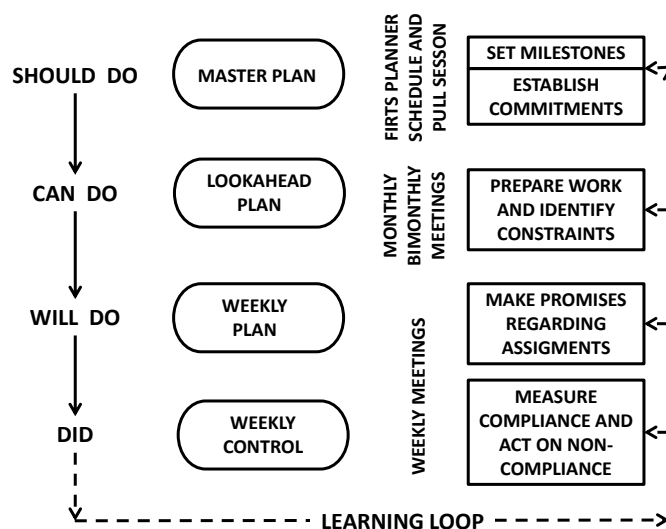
SHOULD DO

MASTER PLAN

FIRTS PLANNER SCHEDULE AND PULL SESSON

SET MILESTONES

ESTABLISH COMMITMENTS

CAN DO

LOOKAHEAD PLAN

MONTHLY BIMONTHLY MEETINGS

PREPARE WORK AND IDENTIFY CONSTRAINTS

WILL DO

WEEKLY PLAN

WEEKLY MEETINGS

MAKE PROMISES REGARDING ASSIGMENTS

DID

WEEKLY CONTROL

MEASURE COMPLIANCE AND ACT ON NON-COMPLIANCE

LEARNING LOOP